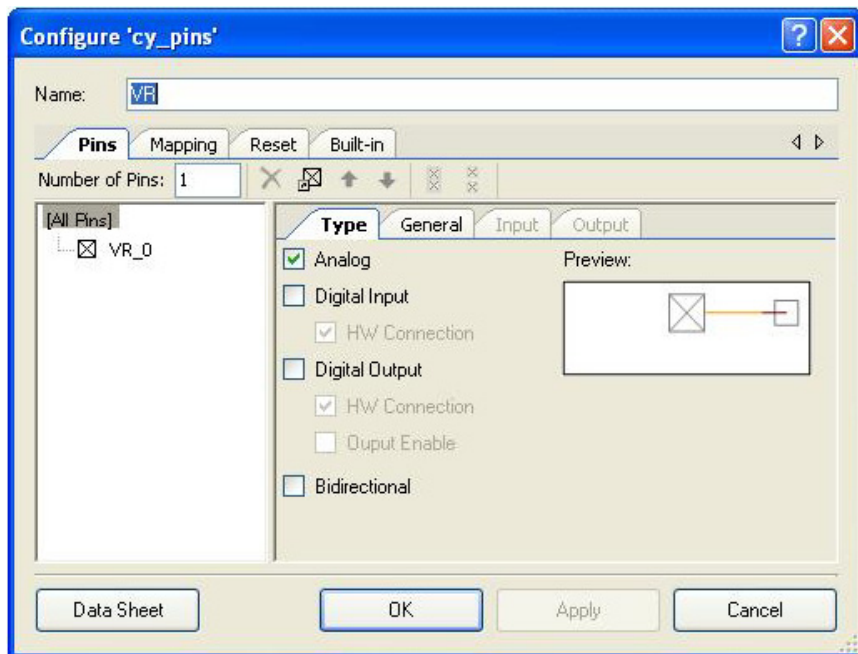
Configure 'cy_pins'

Name: VR

Pins Mapping Reset Built-in

Number of Pins: 1

[All Pins]
VR_0

Type General Input Output

Analog
Digital Input
HW Connection
Digital Output
HW Connection
Ouput Enable
Bidirectional

Preview:

Data Sheet OK Apply Cancel